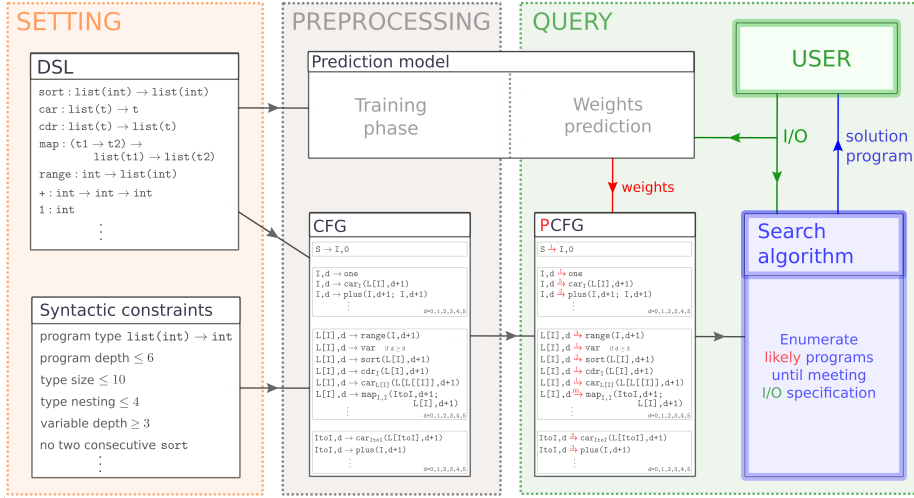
SETTING

DSL

sort : list(int) → list(int)
car : list(t) → t
cdr : list(t) → list(t)
map : (t1 → t2) → list(t1) → list(t2)
range : int → list(int)
+ : int → int → int
1 : int
⋮

Syntactic constraints

program type list(int) → int
program depth ≤ 6
type size ≤ 10
type nesting ≤ 4
variable depth ≥ 3
no two consecutive sort
⋮

PREPROCESSING

Prediction model

Training phase

Weights prediction

CFG

S → I,0

I,d → one
I,d → car$_I$(L[I],d+1)
I,d → plus(I,d+1; I,d+1)
⋮ d=0,1,2,3,4,5

L[I],d → range(I,d+1)
L[I],d → var if d ≥ 3
L[I],d → sort(L[I],d+1)
L[I],d → cdr$_I$(L[I],d+1)
L[I],d → car$_{L[I]}$(L[L[I]],d+1)
L[I],d → map$_{I,I}$(ItoI,d+1; L[I],d+1)
⋮ d=0,1,2,3,4,5

ItoI,d → car$_{ItoI}$(L[ItoI],d+1)
ItoI,d → plus(I,d+1)
⋮ d=0,1,2,3,4,5

QUERY

USER

I/O

solution program

weights

PCFG

S → I,0

I,d → one
I,d → car$_I$(L[I],d+1)
I,d → plus(I,d+1; I,d+1)
⋮ d=0,1,2,3,4,5

L[I],d → range(I,d+1)
L[I],d → var if d ≥ 3
L[I],d → sort(L[I],d+1)
L[I],d → cdr$_I$(L[I],d+1)
L[I],d → car$_{L[I]}$(L[L[I]],d+1)
L[I],d → map$_{I,I}$(ItoI,d+1; L[I],d+1)
⋮ d=0,1,2,3,4,5

ItoI,d → car$_{ItoI}$(L[ItoI],d+1)
ItoI,d → plus(I,d+1)
⋮ d=0,1,2,3,4,5

Search algorithm

Enumerate likely programs until meeting I/O specification